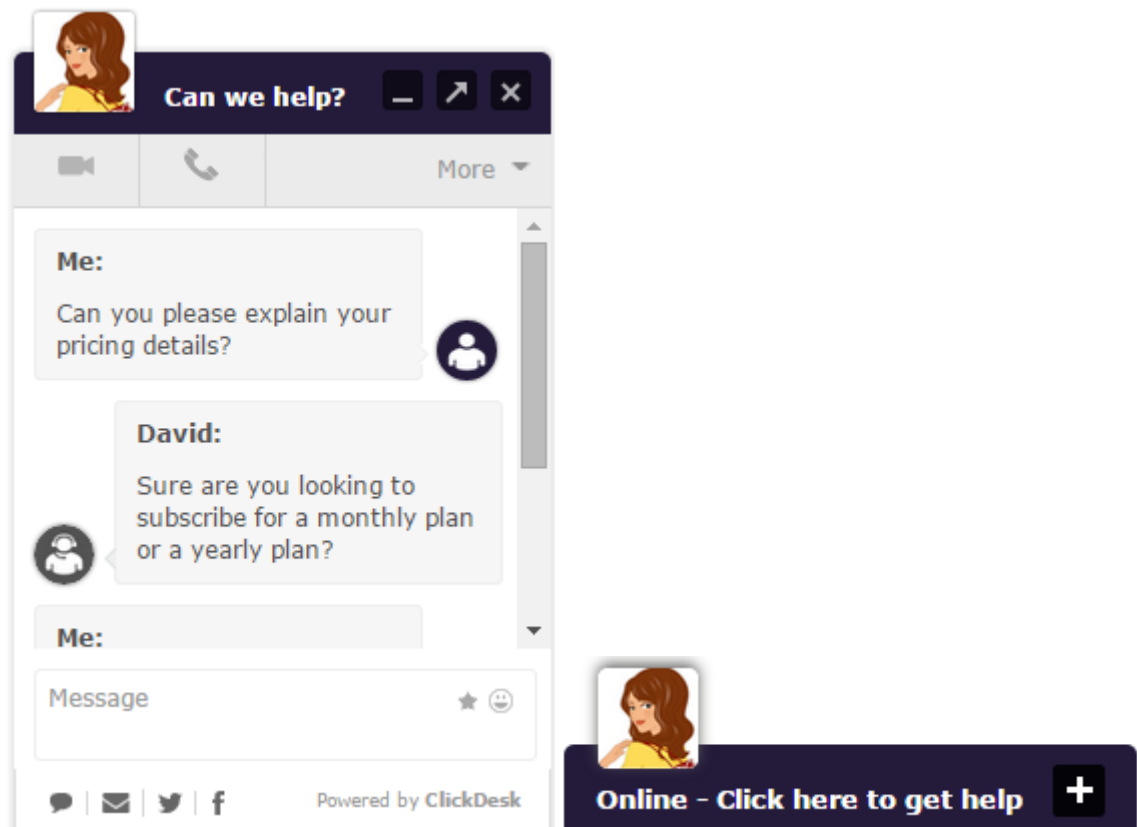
Can we help?

More

Me:

Can you please explain your pricing details?

David:

Sure are you looking to subscribe for a monthly plan or a yearly plan?

Me:

Message

f

Powered by ClickDesk

Online - Click here to get help

+